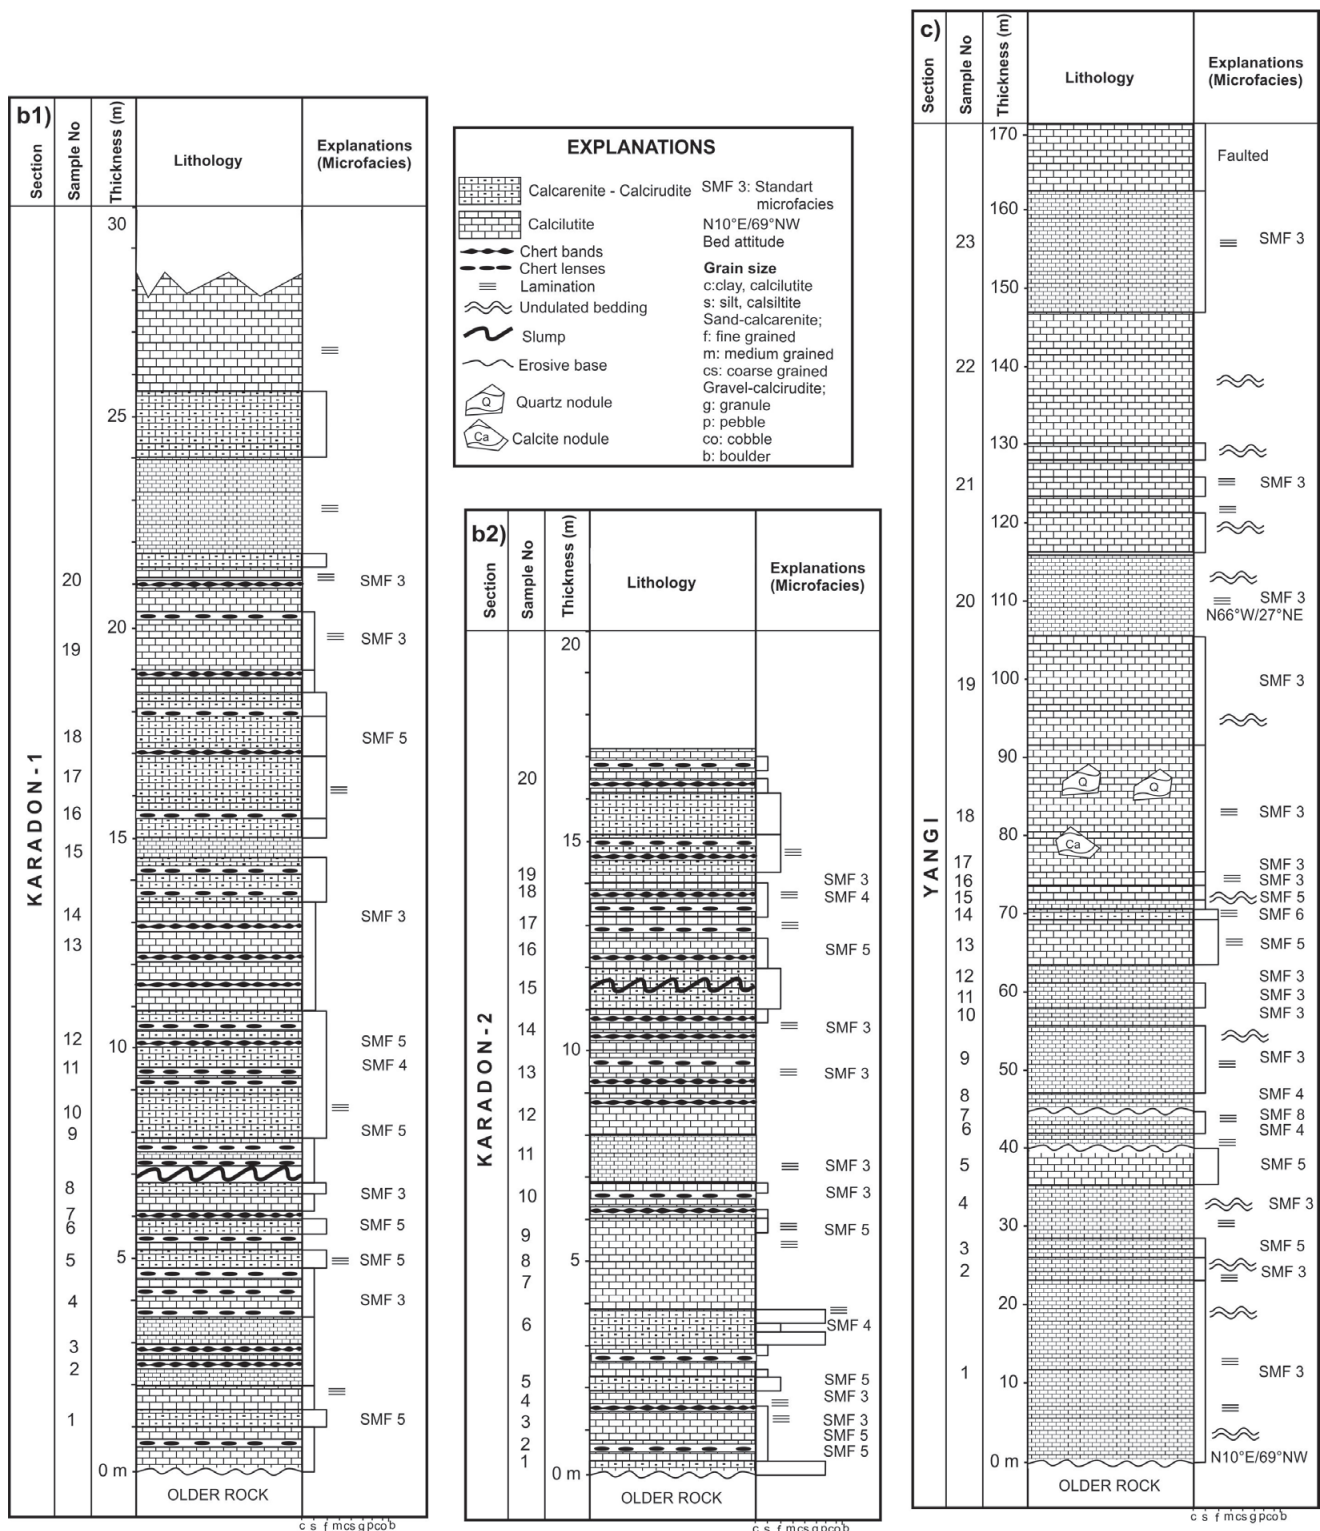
b1)

| Section | Sample No | Thickness (m) | Lithology | Explanations (Microfacies) |
|---|---|---|---|---|
| KARADON-1 | | 30 | | |
| | | 25 | | |
| | 20 | | | SMF 3 |
| | 19 | 20 | | SMF 3 |
| | 18 | | | SMF 5 |
| | 17 | | | |
| | 16 | | | |
| | 15 | 15 | | |
| | 14 | | | SMF 3 |
| | 13 | | | |
| | 12 | 10 | | SMF 5 |
| | 11 | | | SMF 4 |
| | 10 | | | |
| | 9 | | | SMF 5 |
| | 8 | | | SMF 3 |
| | 7 | | | |
| | 6 | | | SMF 5 |
| | 5 | 5 | | SMF 5 |
| | 4 | | | SMF 3 |
| | 3 | | | |
| | 2 | | | |
| | 1 | | | SMF 5 |
| | | 0 m | OLDER ROCK | |

c s f m cs g p co b

EXPLANATIONS
Calcarenite - Calcirudite
Calcilutite
Chert bands
Chert lenses
Lamination
Undulated bedding
Slump
Erosive base
Quartz nodule
Calcite nodule
SMF 3: Standart microfacies
N10°E/69°NW Bed attitude
Grain size
c:clay, calcilutite
s: silt, calsiltite
Sand-calcarenite;
f: fine grained
m: medium grained
cs: coarse grained
Gravel-calcirudite;
g: granule
p: pebble
co: cobble
b: boulder

b2)

| Section | Sample No | Thickness (m) | Lithology | Explanations (Microfacies) |
|---|---|---|---|---|
| KARADON-2 | | 20 | | |
| | 20 | 15 | | |
| | 19 | | | SMF 3 |
| | 18 | | | SMF 4 |
| | 17 | | | |
| | 16 | | | SMF 5 |
| | 15 | | | |
| | 14 | 10 | | SMF 3 |
| | 13 | | | SMF 3 |
| | 12 | | | |
| | 11 | | | SMF 3 |
| | 10 | | | SMF 3 |
| | 9 | | | SMF 5 |
| | 8 | 5 | | |
| | 7 | | | |
| | 6 | | | SMF 4 |
| | 5 | | | SMF 5 |
| | 4 | | | SMF 3 |
| | 3 | | | SMF 3 |
| | 2 | | | SMF 5 |
| | 1 | 0 m | OLDER ROCK | SMF 5 |

c s f m cs g p co b

c)

| Section | Sample No | Thickness (m) | Lithology | Explanations (Microfacies) |
|---|---|---|---|---|
| YANGI | | 170 | | Faulted |
| | 23 | 160 / 150 | | SMF 3 |
| | 22 | 140 | | |
| | 21 | 130 / 120 | | SMF 3 |
| | 20 | 110 | | SMF 3 N66°W/27°NE |
| | 19 | 100 / 90 | Q Q | SMF 3 |
| | 18 | 80 | Ca | SMF 3 |
| | 17 | | | SMF 3 |
| | 16 | | | SMF 3 |
| | 15 | | | SMF 5 |
| | 14 | 70 | | SMF 6 |
| | 13 | | | SMF 5 |
| | 12 | 60 | | SMF 3 |
| | 11 | | | SMF 3 |
| | 10 | | | SMF 3 |
| | 9 | 50 | | SMF 3 |
| | 8 | | | SMF 4 |
| | 7 | | | SMF 8 |
| | 6 | 40 | | SMF 4 |
| | 5 | | | SMF 5 |
| | 4 | 30 | | SMF 3 |
| | 3 | | | SMF 5 |
| | 2 | 20 | | SMF 3 |
| | 1 | 10 | | SMF 3 |
| | | 0 m | OLDER ROCK | N10°E/69°NW |

c s f m cs g p co b